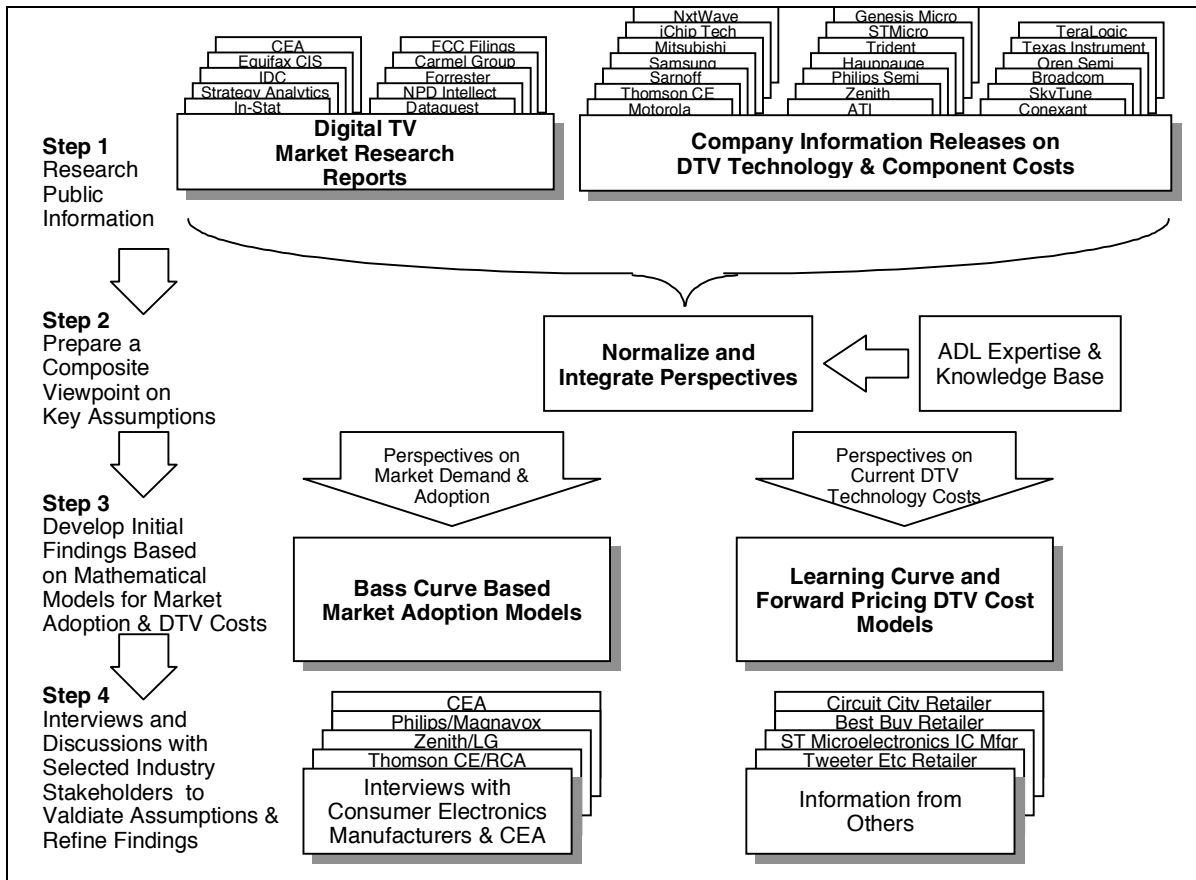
Step 1
Research Public Information

CEA
Equifax CIS
IDC
Strategy Analytics
In-Stat

FCC Filings
Carmel Group
Forrester
NPD Intellect
Dataquest

Digital TV Market Research Reports

NxtWave
iChip Tech
Mitsubishi
Samsung
Sarnoff
Thomson CE
Motorola

Genesis Micro
STMicro
Trident
Hauppauge
Philips Semi
Zenith
ATI

TeraLogic
Texas Instrument
Oren Semi
Broadcom
SkyTune
Conexant

Company Information Releases on DTV Technology & Component Costs

Step 2
Prepare a Composite Viewpoint on Key Assumptions

Normalize and Integrate Perspectives

ADL Expertise & Knowledge Base

Perspectives on Market Demand & Adoption

Perspectives on Current DTV Technology Costs

Step 3
Develop Initial Findings Based on Mathematical Models for Market Adoption & DTV Costs

Bass Curve Based Market Adoption Models

Learning Curve and Forward Pricing DTV Cost Models

Step 4
Interviews and Discussions with Selected Industry Stakeholders to Validate Assumptions & Refine Findings

CEA
Philips/Magnavox
Zenith/LG
Thomson CE/RCA
Interviews with Consumer Electronics Manufacturers & CEA

Circuit City Retailer
Best Buy Retailer
ST Microelectronics IC Mfgr
Tweeter Etc Retailer
Information from Others